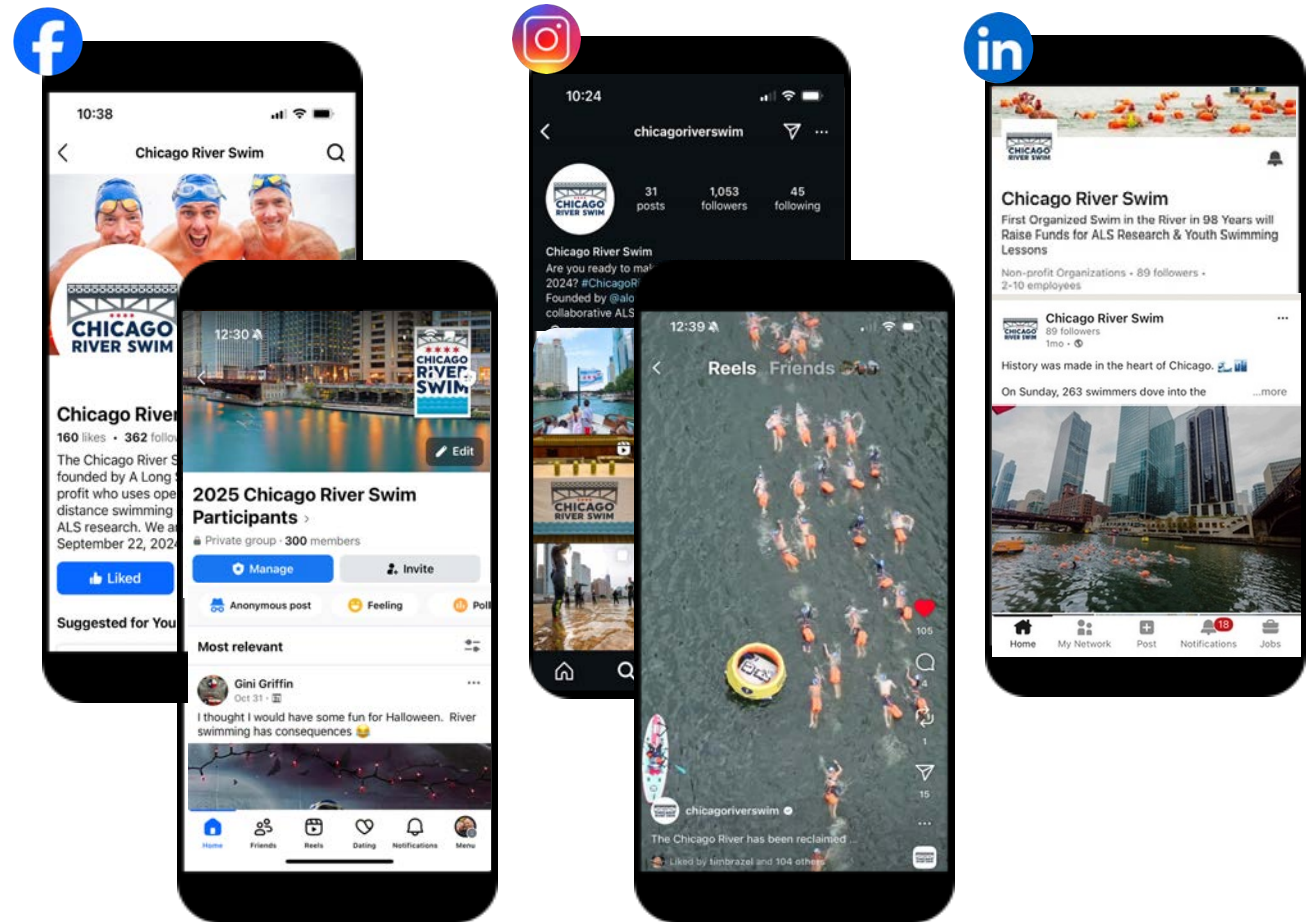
10:38

Chicago River Swim

CHICAGO RIVER SWIM

Chicago River

160 likes • 362 follo

The Chicago River S founded by A Long S profit who uses ope distance swimming ALS research. We a September 22, 2024

Liked

Suggested for You

12:30

CHICAGO RIVER SWIM

Edit

2025 Chicago River Swim Participants

Private group · 300 members

Manage

Invite

Anonymous post

Feeling

Poll

Most relevant

Gini Griffin

Oct 31 ·

I thought I would have some fun for Halloween. River swimming has consequences 😂

Home

Friends

Reels

Dating

Notifications

Menu

10:24

chicagoriverswim

31 posts

1,053 followers

45 following

CHICAGO RIVER SWIM

Chicago River Swim

Are you ready to ma 2024? #ChicagoR Founded by @alo collaborative ALS

CHICAGO RIVER SWIM

12:39

Reels Friends

105

4

1

15

chicagoriverswim

The Chicago River has been reclaimed ...

Liked by timbrazel and 104 others

CHICAGO RIVER SWIM

Chicago River Swim

First Organized Swim in the River in 98 Years will Raise Funds for ALS Research & Youth Swimming Lessons

Non-profit Organizations • 89 followers • 2-10 employees

Chicago River Swim

89 followers

1mo •

History was made in the heart of Chicago.

On Sunday, 263 swimmers dove into the ...more

Home

My Network

Post

18

Notifications

Jobs